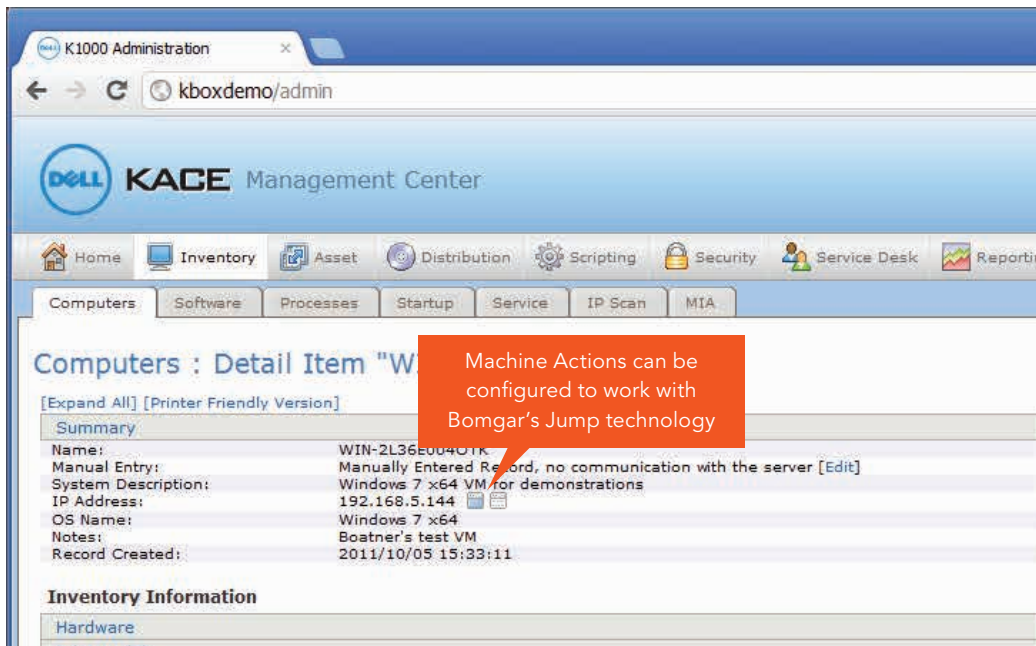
K1000 Administration ×

kboxdemo/admin

DELL KACE Management Center

Home | Inventory | Asset | Distribution | Scripting | Security | Service Desk | Reporti

Computers | Software | Processes | Startup | Service | IP Scan | MIA

Computers : Detail Item "W

Machine Actions can be configured to work with Bomgar's Jump technology

[Expand All] [Printer Friendly Version]

Summary

| | |
|---|---|
| Name: | WIN-2L36E004OTK |
| Manual Entry: | Manually Entered Re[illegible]ord, no communication with the server [Edit] |
| System Description: | Windows 7 x64 VM for demonstrations |
| IP Address: | 192.168.5.144 |
| OS Name: | Windows 7 x64 |
| Notes: | Boatner's test VM |
| Record Created: | 2011/10/05 15:33:11 |

Inventory Information

Hardware